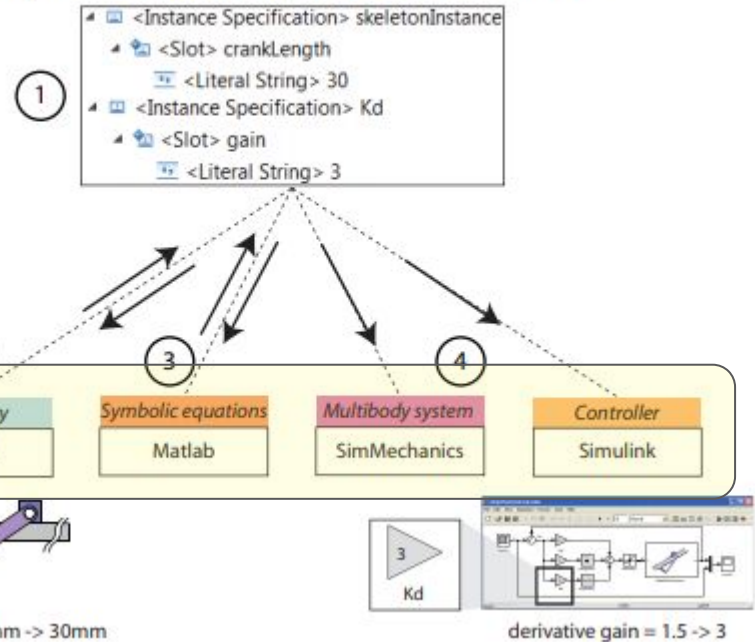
<Instance Specification> skeletonInstance
<Slot> crankLength
<Literal String> 30
<Instance Specification> Kd
<Slot> gain
<Literal String> 3

1

3

4

y

Symbolic equations
Matlab

Multibody system
SimMechanics

Controller
Simulink

3
Kd

m -> 30mm

derivative gain = 1.5 -> 3